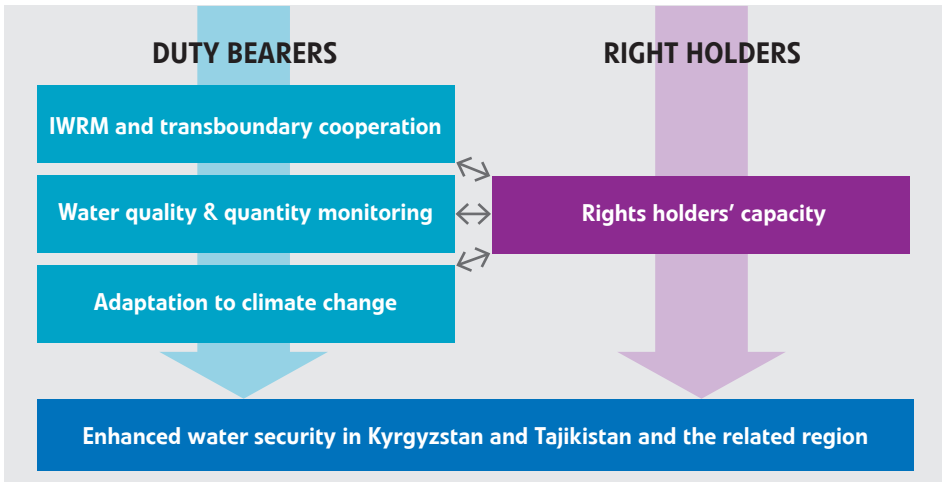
DUTY BEARERS

RIGHT HOLDERS

IWRM and transboundary cooperation

Water quality & quantity monitoring

Rights holders' capacity

Adaptation to climate change

Enhanced water security in Kyrgyzstan and Tajikistan and the related region